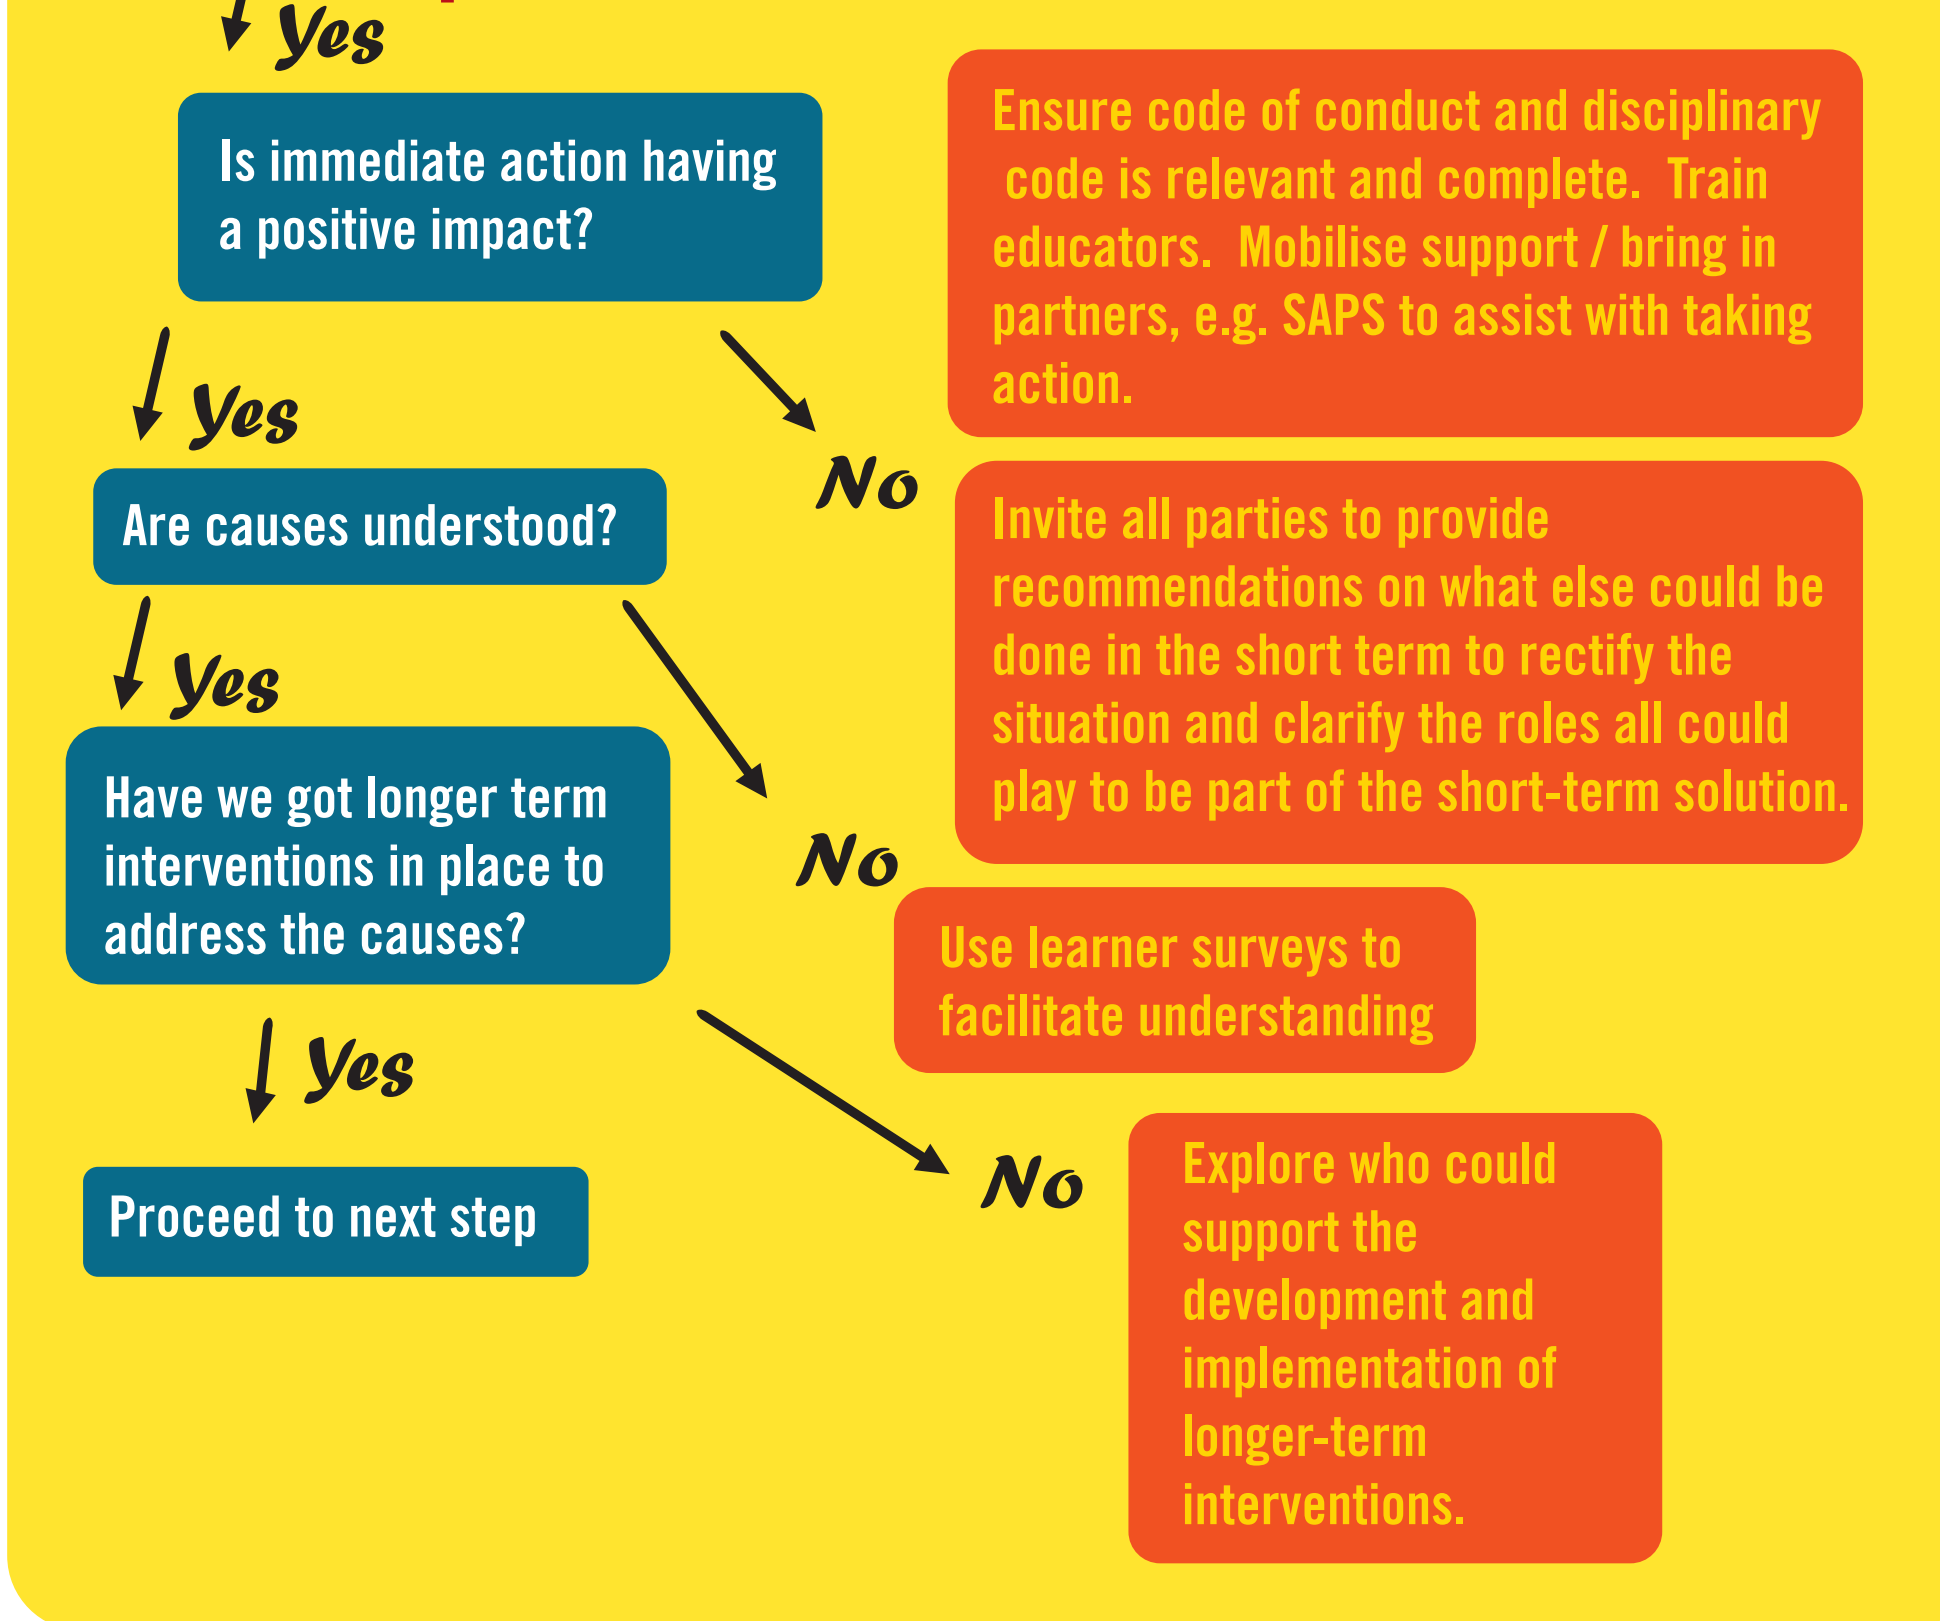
Yes

Is immediate action having a positive impact?

Ensure code of conduct and disciplinary code is relevant and complete. Train educators. Mobilise support / bring in partners, e.g. SAPS to assist with taking action.

Yes

No

Are causes understood?

Invite all parties to provide recommendations on what else could be done in the short term to rectify the situation and clarify the roles all could play to be part of the short-term solution.

Yes

Have we got longer term interventions in place to address the causes?

No

Use learner surveys to facilitate understanding

Yes

No

Explore who could support the development and implementation of longer-term interventions.

Proceed to next step